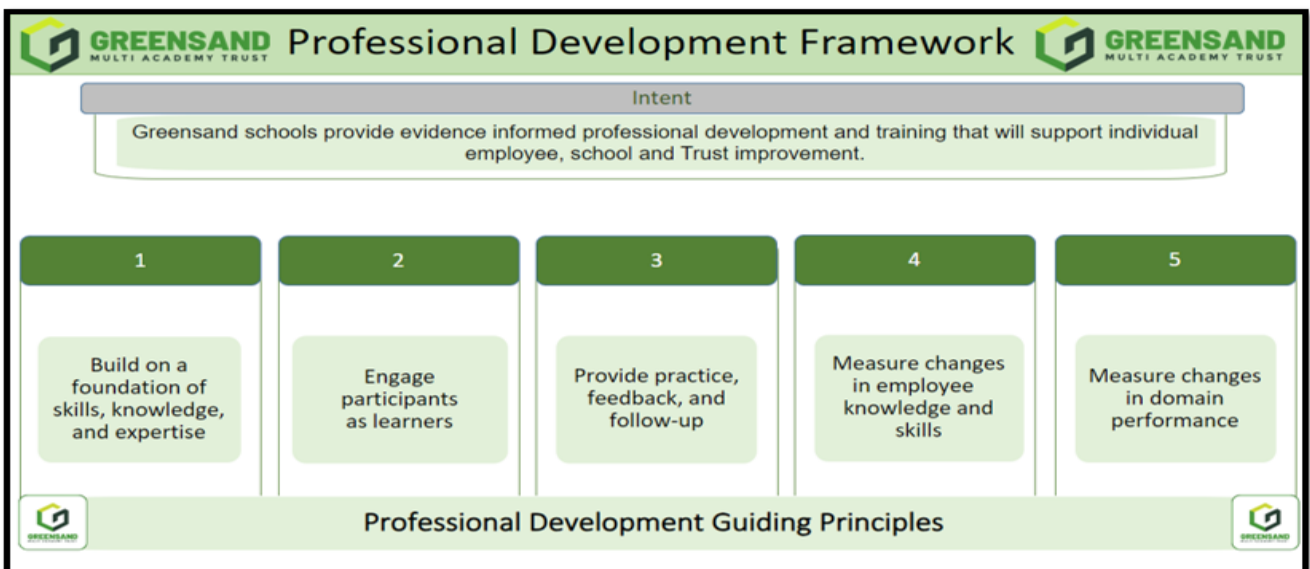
GREENSAND MULTI ACADEMY TRUST Professional Development Framework GREENSAND MULTI ACADEMY TRUST

Intent

Greensand schools provide evidence informed professional development and training that will support individual employee, school and Trust improvement.

1

Build on a foundation of skills, knowledge, and expertise

2

Engage participants as learners

3

Provide practice, feedback, and follow-up

4

Measure changes in employee knowledge and skills

5

Measure changes in domain performance

GREENSAND MULTI ACADEMY TRUST

Professional Development Guiding Principles

GREENSAND MULTI ACADEMY TRUST